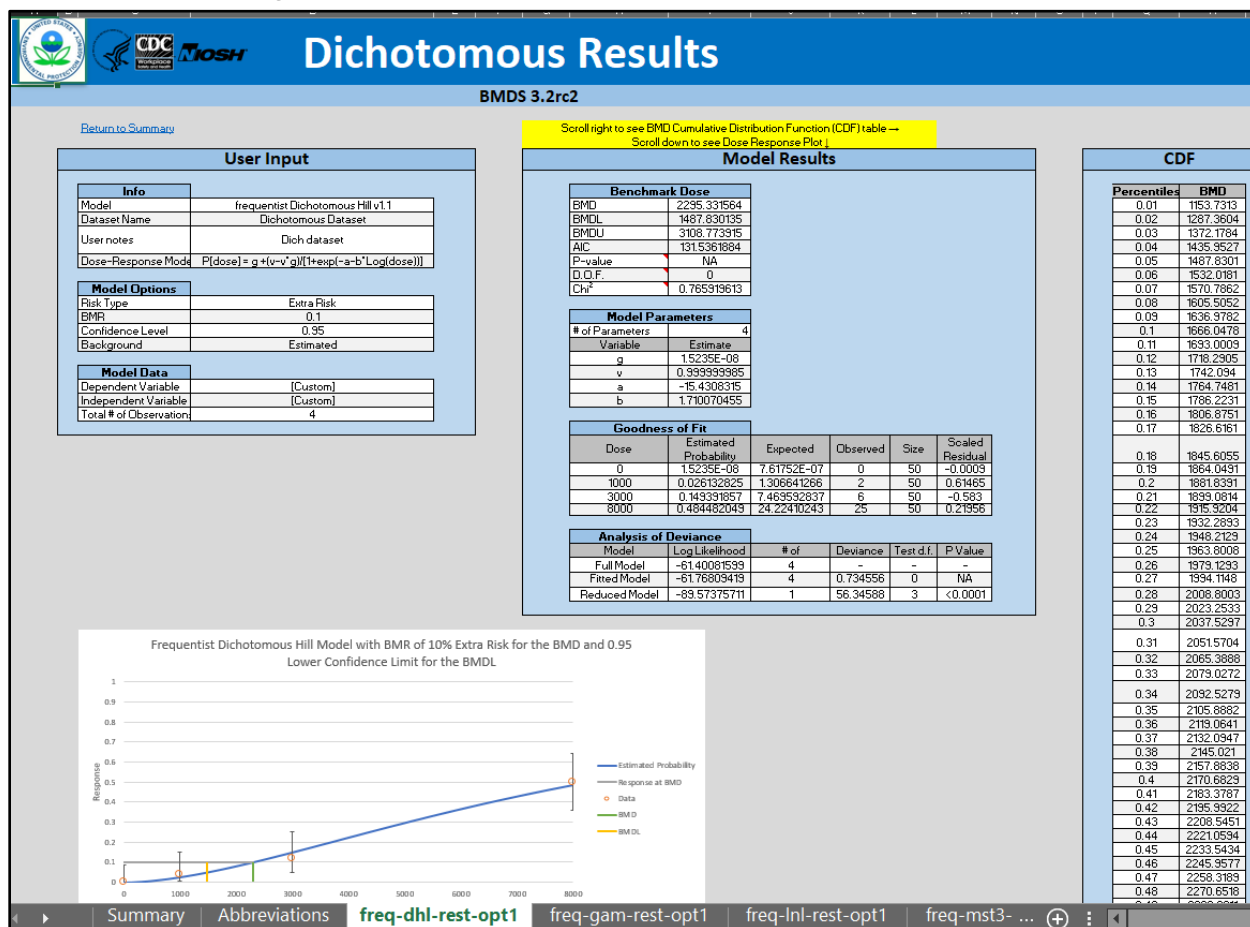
CDC Workplace Safety and Health NIOSH

Dichotomous Results

BMDS 3.2rc2

Return to Summary

Scroll right to see BMD Cumulative Distribution Function (CDF) table →
Scroll down to see Dose Response Plot ↓

User Input

| Info | |
|---|---|
| Model | frequentist Dichotomous Hill v1.1 |
| Dataset Name | Dichotomous Dataset |
| User notes | Dich dataset |
| Dose-Response Mode | P[dose] = g +(v-v*g)/[1+exp(-a-b*Log(dose))] |

| Model Options | |
|---|---|
| Risk Type | Extra Risk |
| BMR | 0.1 |
| Confidence Level | 0.95 |
| Background | Estimated |

| Model Data | |
|---|---|
| Dependent Variable | [Custom] |
| Independent Variable | [Custom] |
| Total # of Observation: | 4 |

Model Results

| Benchmark Dose | |
|---|---|
| BMD | 2295.331564 |
| BMDL | 1487.830135 |
| BMDU | 3108.773915 |
| AIC | 131.5361884 |
| P-value | NA |
| D.O.F. | 0 |
| Chi$^2$ | 0.765919613 |

| Model Parameters | |
|---|---|
| # of Parameters | 4 |
| Variable | Estimate |
| g | 1.5235E-08 |
| v | 0.999999985 |
| a | -15.4308315 |
| b | 1.710070455 |

Goodness of Fit

| Dose | Estimated Probability | Expected | Observed | Size | Scaled Residual |
|---|---|---|---|---|---|
| 0 | 1.5235E-08 | 7.61752E-07 | 0 | 50 | -0.0009 |
| 1000 | 0.026132825 | 1.306641266 | 2 | 50 | 0.61465 |
| 3000 | 0.149391857 | 7.469592837 | 6 | 50 | -0.583 |
| 8000 | 0.484482049 | 24.22410243 | 25 | 50 | 0.21956 |

Analysis of Deviance

| Model | Log Likelihood | # of | Deviance | Test d.f. | P Value |
|---|---|---|---|---|---|
| Full Model | -61.40081599 | 4 | - | - | - |
| Fitted Model | -61.76809419 | 4 | 0.734556 | 0 | NA |
| Reduced Model | -89.57375711 | 1 | 56.34588 | 3 | <0.0001 |

CDF

| Percentiles | BMD |
|---|---|
| 0.01 | 1153.7313 |
| 0.02 | 1287.3604 |
| 0.03 | 1372.1784 |
| 0.04 | 1435.9527 |
| 0.05 | 1487.8301 |
| 0.06 | 1532.0181 |
| 0.07 | 1570.7862 |
| 0.08 | 1605.5052 |
| 0.09 | 1636.9782 |
| 0.1 | 1666.0478 |
| 0.11 | 1693.0009 |
| 0.12 | 1718.2905 |
| 0.13 | 1742.094 |
| 0.14 | 1764.7481 |
| 0.15 | 1786.2231 |
| 0.16 | 1806.8751 |
| 0.17 | 1826.6161 |
| 0.18 | 1845.6055 |
| 0.19 | 1864.0491 |
| 0.2 | 1881.8391 |
| 0.21 | 1899.0814 |
| 0.22 | 1915.9204 |
| 0.23 | 1932.2893 |
| 0.24 | 1948.2129 |
| 0.25 | 1963.8008 |
| 0.26 | 1979.1293 |
| 0.27 | 1994.1148 |
| 0.28 | 2008.8003 |
| 0.29 | 2023.2533 |
| 0.3 | 2037.5297 |
| 0.31 | 2051.5704 |
| 0.32 | 2065.3888 |
| 0.33 | 2079.0272 |
| 0.34 | 2092.5279 |
| 0.35 | 2105.8882 |
| 0.36 | 2119.0641 |
| 0.37 | 2132.0947 |
| 0.38 | 2145.021 |
| 0.39 | 2157.8838 |
| 0.4 | 2170.6829 |
| 0.41 | 2183.3787 |
| 0.42 | 2195.9922 |
| 0.43 | 2208.5451 |
| 0.44 | 2221.0594 |
| 0.45 | 2233.5434 |
| 0.46 | 2245.9577 |
| 0.47 | 2258.3189 |
| 0.48 | 2270.6518 |

Frequentist Dichotomous Hill Model with BMR of 10% Extra Risk for the BMD and 0.95 Lower Confidence Limit for the BMDL

Response
1
0.9
0.8
0.7
0.6
0.5
0.4
0.3
0.2
0.1
0
0 1000 2000 3000 4000 5000 6000 7000 8000

Estimated Probability
Response at BMD
Data
BMD
BMDL

Summary | Abbreviations | freq-dhl-rest-opt1 | freq-gam-rest-opt1 | freq-lnl-rest-opt1 | freq-mst3- ...